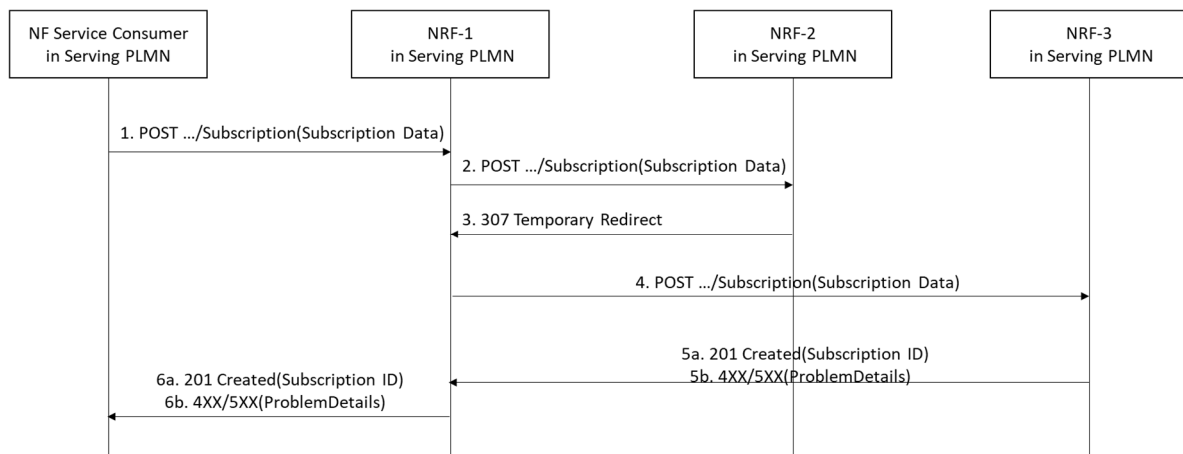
NF Service Consumer in Serving PLMN

NRF-1 in Serving PLMN

NRF-2 in Serving PLMN

NRF-3 in Serving PLMN

1. POST …/Subscription(Subscription Data)

2. POST …/Subscription(Subscription Data)

3. 307 Temporary Redirect

4. POST …/Subscription(Subscription Data)

5a. 201 Created(Subscription ID)
5b. 4XX/5XX(ProblemDetails)

6a. 201 Created(Subscription ID)
6b. 4XX/5XX(ProblemDetails)